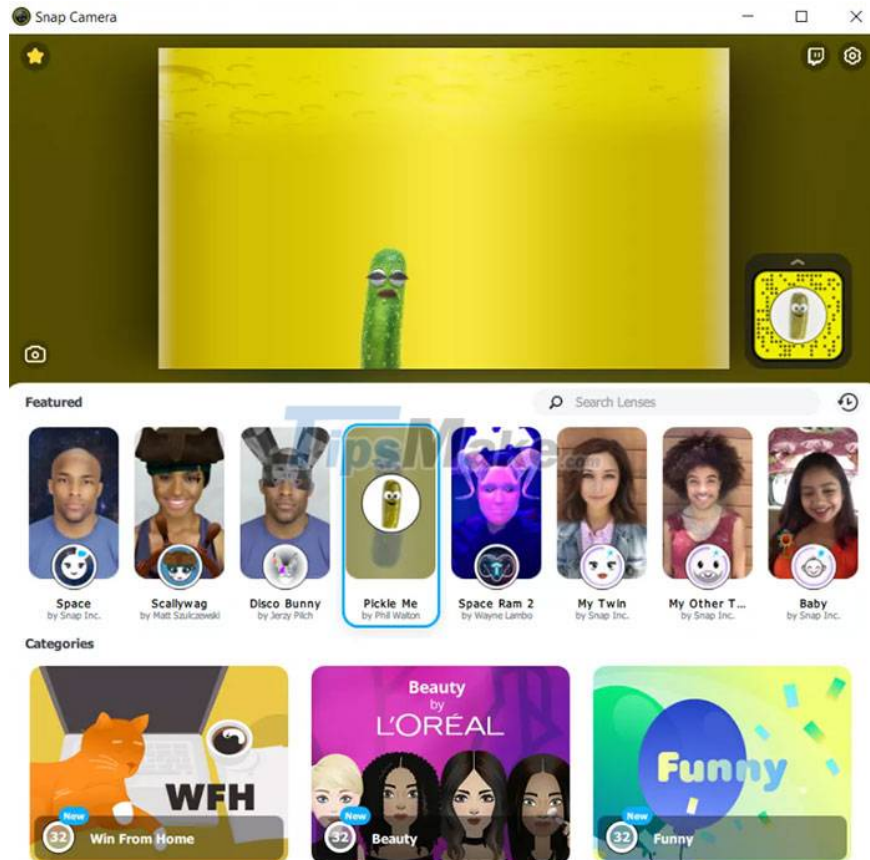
Snap Camera

Featured

Search Lenses

TipsMake.com

Space
by Snap Inc.

Scallywag
by Matt Szulczewski

Disco Bunny
by Jerzy Pilch

Pickle Me
by Phil Walton

Space Ram 2
by Wayne Lambo

My Twin
by Snap Inc.

My Other T...
by Snap Inc.

Baby
by Snap Inc.

Categories

WFH

New
32 Win From Home

Beauty by L'ORÉAL

New
32 Beauty

Funny

New
32 Funny